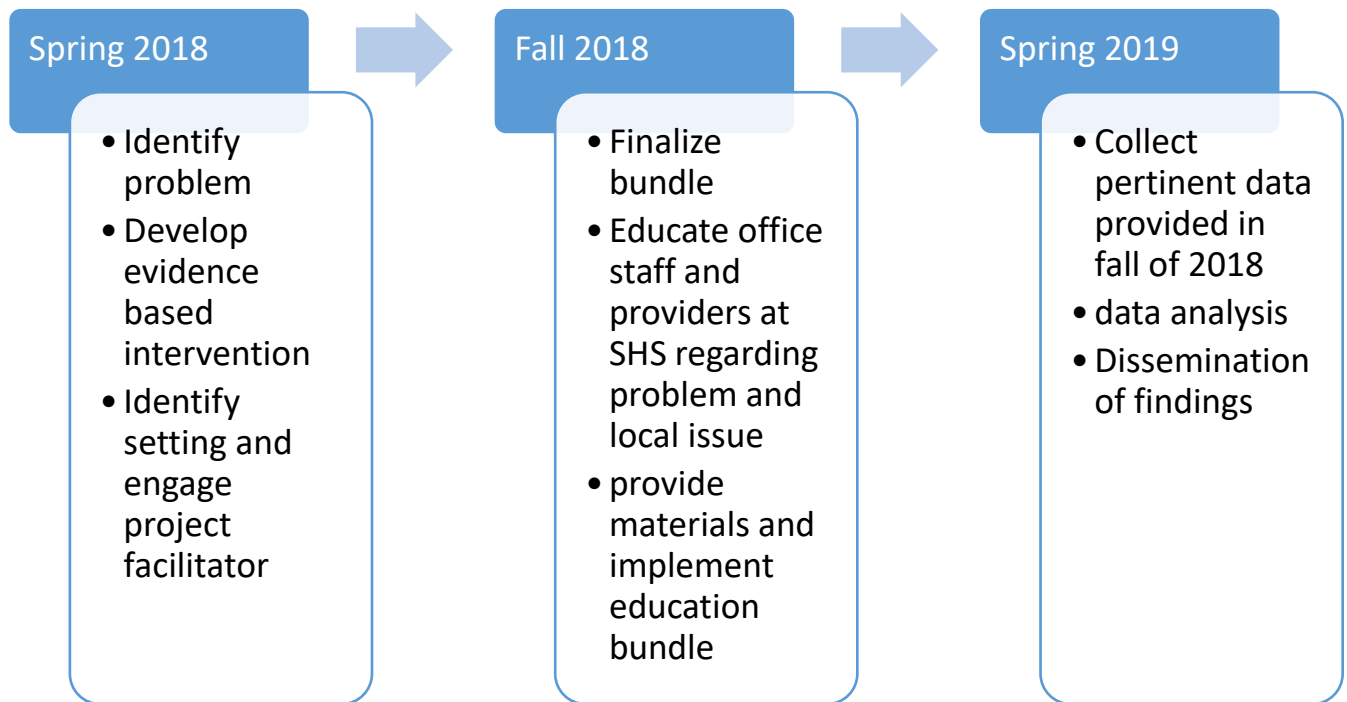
Spring 2018

- Identify problem
- Develop evidence based intervention
- Identify setting and engage project facilitator

Fall 2018

- Finalize bundle
- Educate office staff and providers at SHS regarding problem and local issue
- provide materials and implement education bundle

Spring 2019

- Collect pertinent data provided in fall of 2018
- data analysis
- Dissemination of findings